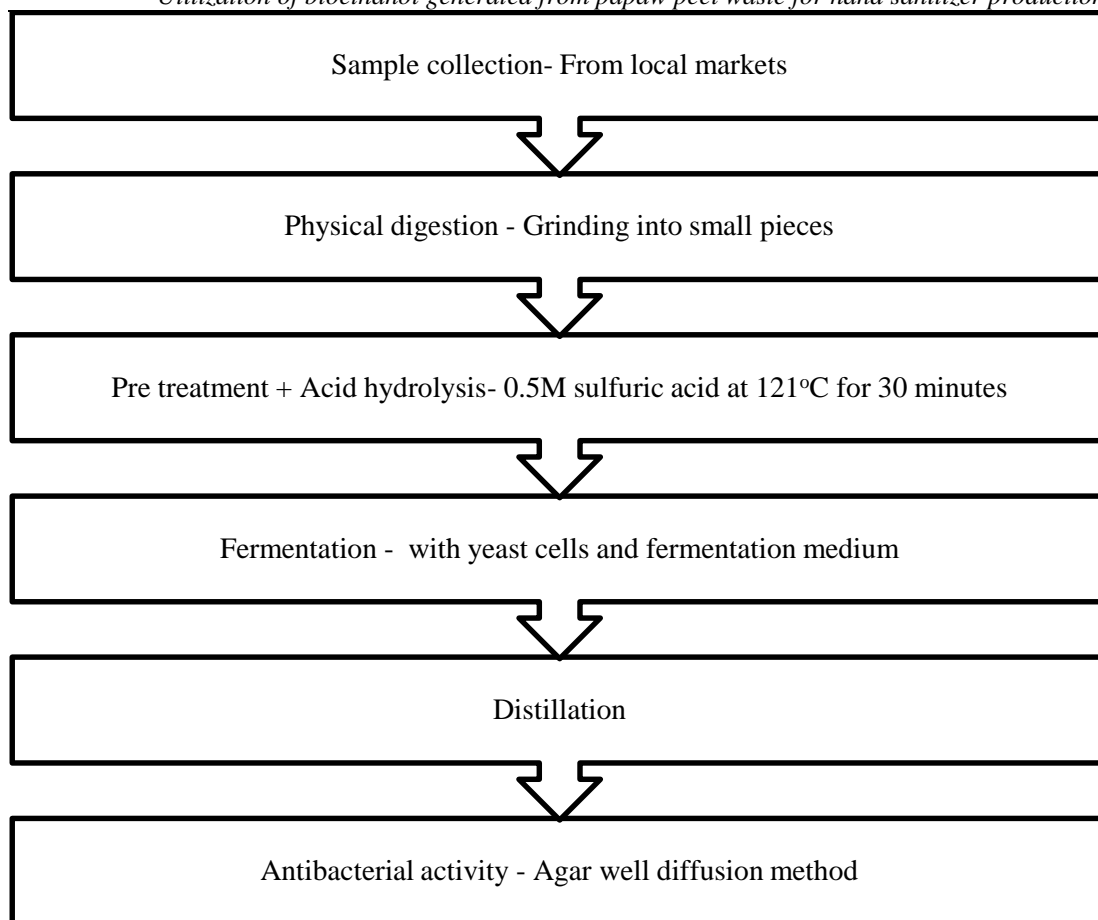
Utilization of bioethanol generated from papaw peel waste for hand sanitizer production

Sample collection- From local markets

Physical digestion - Grinding into small pieces

Pre treatment + Acid hydrolysis- 0.5M sulfuric acid at 121$^{o}$C for 30 minutes

Fermentation - with yeast cells and fermentation medium

Distillation

Antibacterial activity - Agar well diffusion method